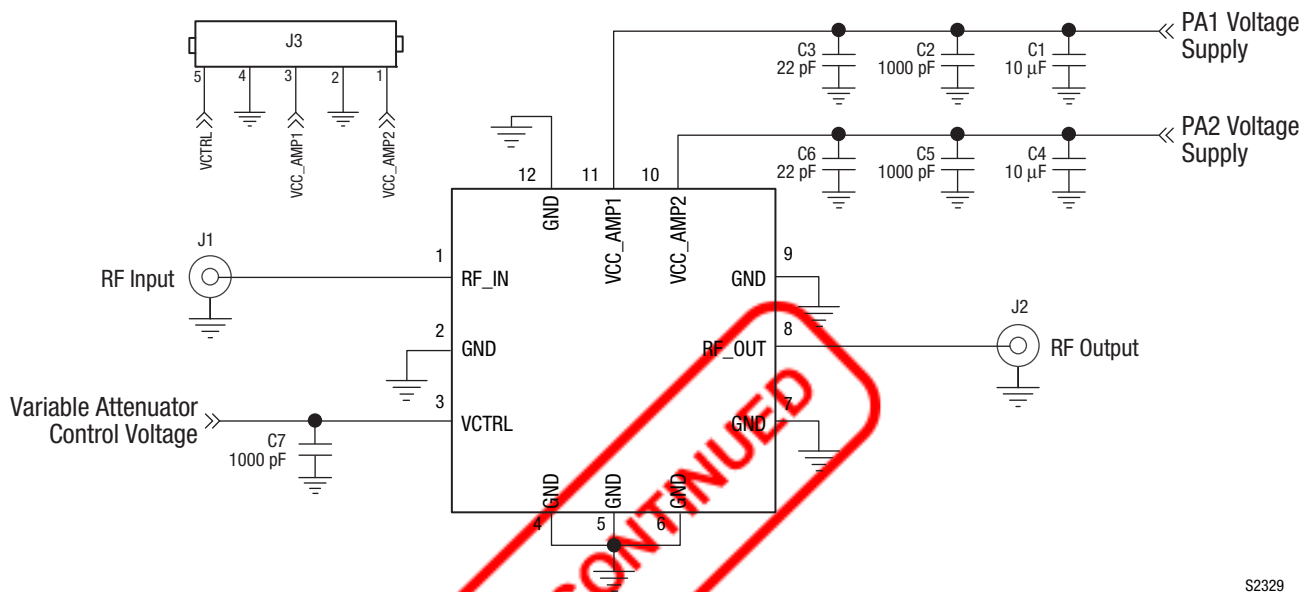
J3

5 4 3 2 1

VCTRL VCC_AMP1 VCC_AMP2

C3
22 pF

C2
1000 pF

C1
10 µF

PA1 Voltage Supply

C6
22 pF

C5
1000 pF

C4
10 µF

PA2 Voltage Supply

12 11 10

GND VCC_AMP1 VCC_AMP2

J1

RF Input

1 RF_IN

2 GND

Variable Attenuator Control Voltage

3 VCTRL

C7
1000 pF

9 GND

J2

8 RF_OUT

RF Output

7 GND

GND GND GND

4 5 6

DISCONTINUED

S2329